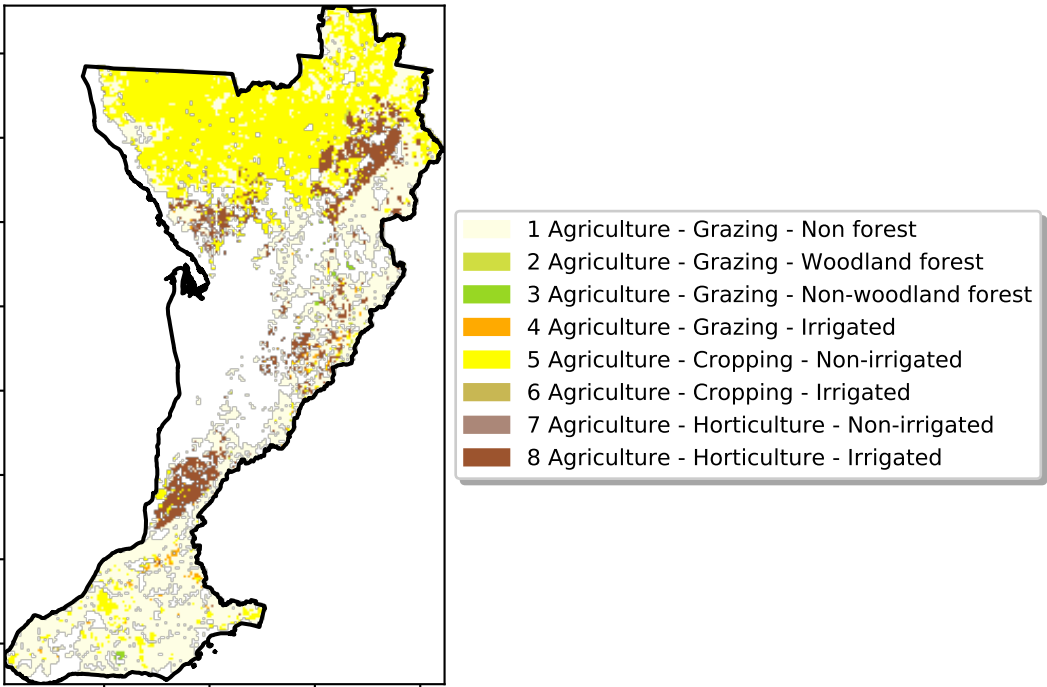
1 Agriculture - Grazing - Non forest
2 Agriculture - Grazing - Woodland forest
3 Agriculture - Grazing - Non-woodland forest
4 Agriculture - Grazing - Irrigated
5 Agriculture - Cropping - Non-irrigated
6 Agriculture - Cropping - Irrigated
7 Agriculture - Horticulture - Non-irrigated
8 Agriculture - Horticulture - Irrigated